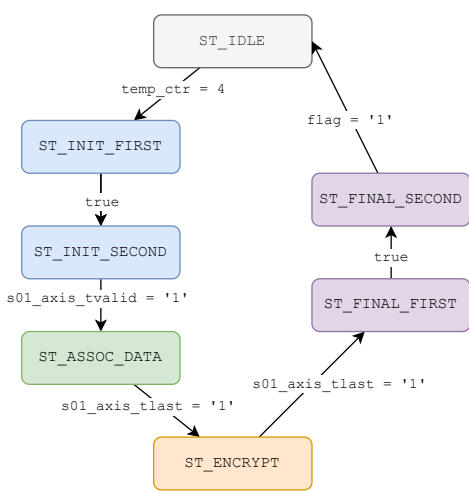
ST_IDLE

temp_ctr = 4

ST_INIT_FIRST

true

ST_INIT_SECOND

s01_axis_tvalid = '1'

ST_ASSOC_DATA

s01_axis_tlast = '1'

ST_ENCRYPT

s01_axis_tlast = '1'

ST_FINAL_FIRST

true

ST_FINAL_SECOND

flag = '1'